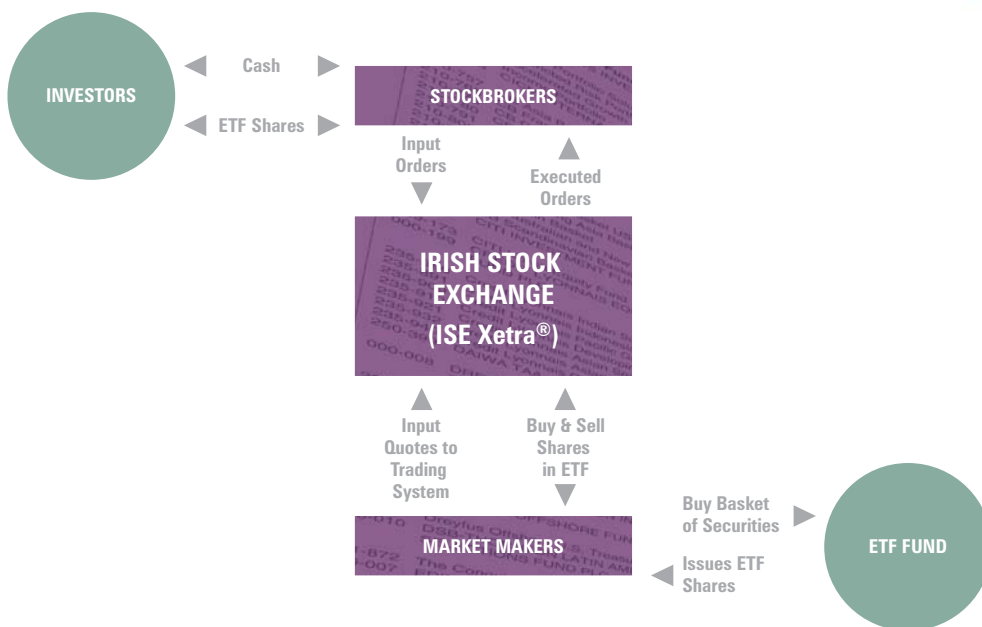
INVESTORS

Cash

ETF Shares

STOCKBROKERS

Input Orders

Executed Orders

IRISH STOCK EXCHANGE (ISE Xetra®)

Input Quotes to Trading System

Buy & Sell Shares in ETF

MARKET MAKERS

Buy Basket of Securities

Issues ETF Shares

ETF FUND